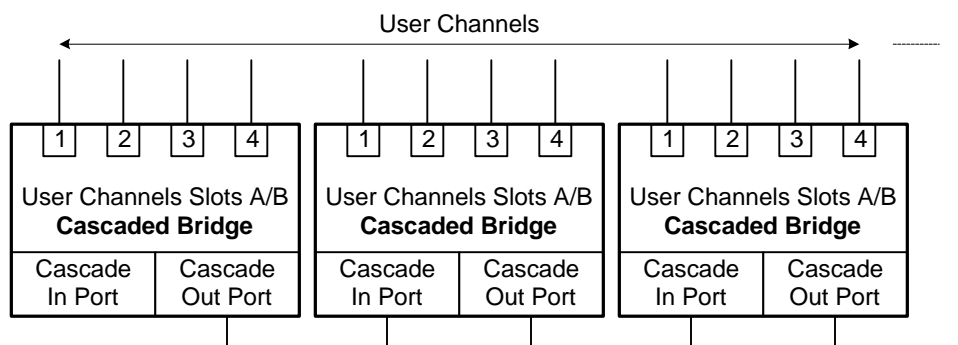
User Channels

1 2 3 4

User Channels Slots A/B
**Cascaded Bridge**

Cascade In Port | Cascade Out Port

1 2 3 4

User Channels Slots A/B
**Cascaded Bridge**

Cascade In Port | Cascade Out Port

1 2 3 4

User Channels Slots A/B
**Cascaded Bridge**

Cascade In Port | Cascade Out Port